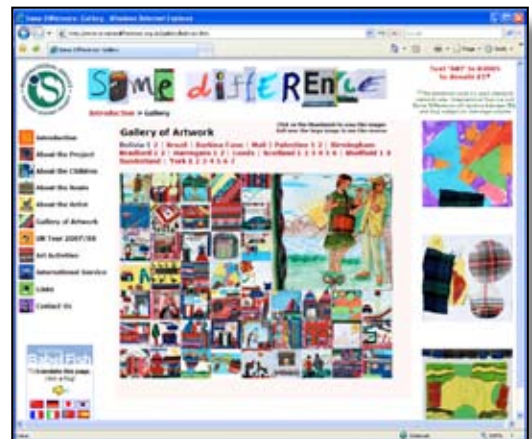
Same Difference: Gallery - Windows Internet Explorer

Same Difference: Gallery

SaMe diFFERENcE

Introduction > Gallery

Text "ART" to 81000 to donate £3*

Introduction
About the Project
About the Children
About the Books
About the Artist
Gallery of Artwork
UK Tour 2007/08
Art Activities
International Service
Links
Contact Us

Gallery of Artwork

Click on the thumbnail to view the images
Roll over the large image to see the reverse

Bolivia 1 2 | Brazil | Burkina Faso | Mali | Palestine 1 2 | Birmingham
Bradford 1 2 | Harrogate 1 2 | Leeds | Scotland 1 2 3 4 5 6 | Sheffield 1 2
Sunderland | York 1 2 3 4 5 6 7

Babel Fish
Translate this page

Internet
100%